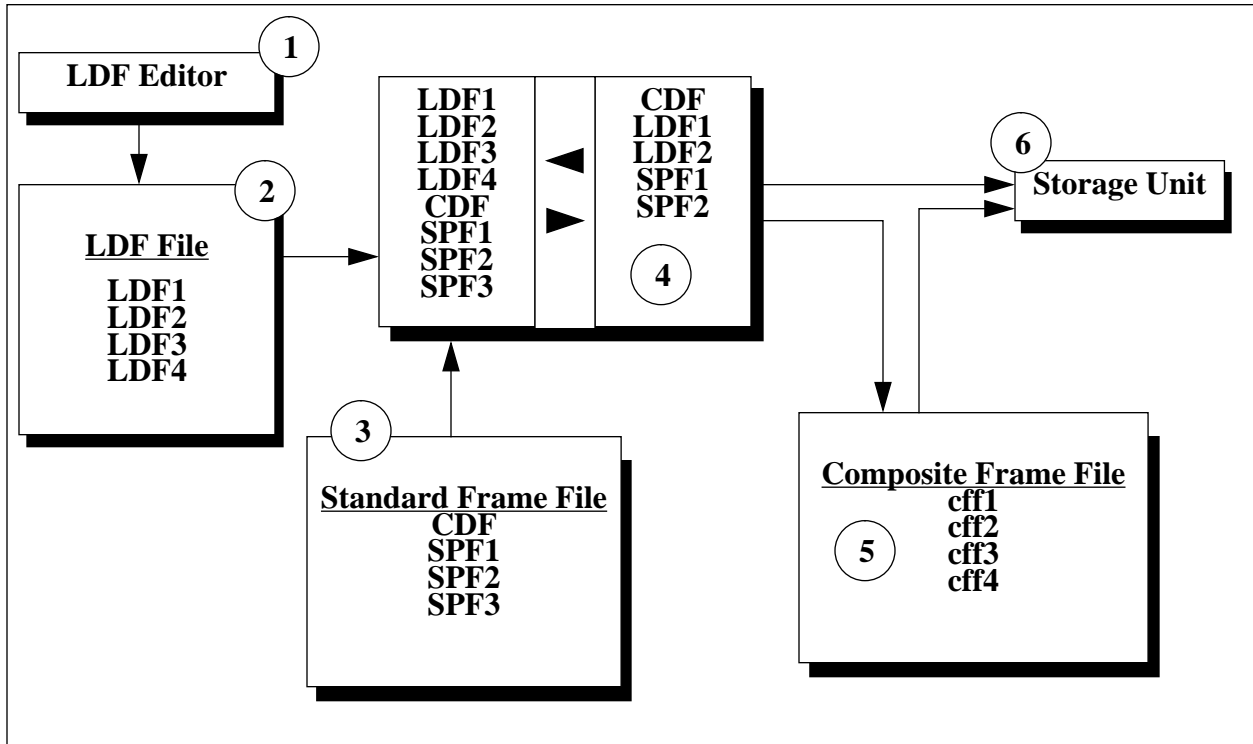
1
LDF Editor

2
LDF File
LDF1
LDF2
LDF3
LDF4

LDF1
LDF2
LDF3
LDF4
CDF
SPF1
SPF2
SPF3

CDF
LDF1
LDF2
SPF1
SPF2
4

6
Storage Unit

3
Standard Frame File
CDF
SPF1
SPF2
SPF3

Composite Frame File
cff1
cff2
cff3
cff4
5